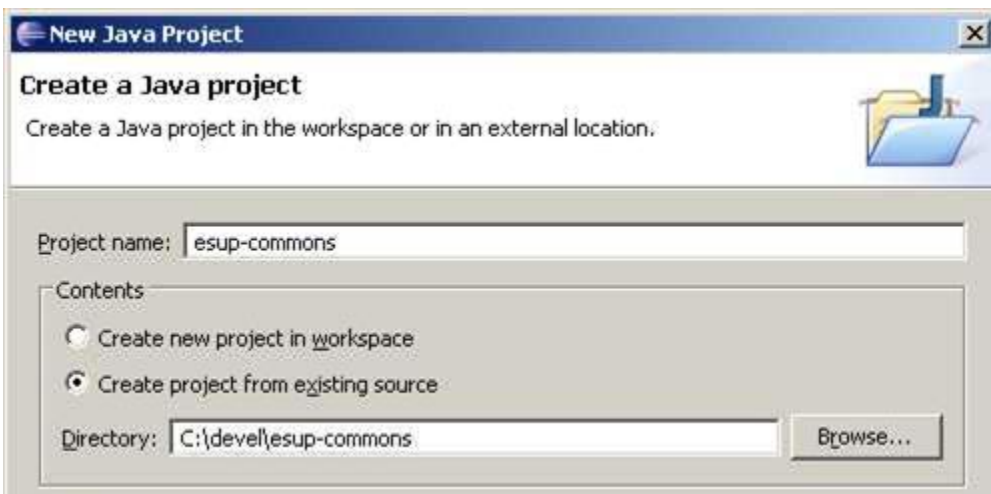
New Java Project

Create a Java project

Create a Java project in the workspace or in an external location.

Project name: esup-commons

Contents

Create new project in workspace

Create project from existing source

Directory: C:\devel\esup-commons

Browse...